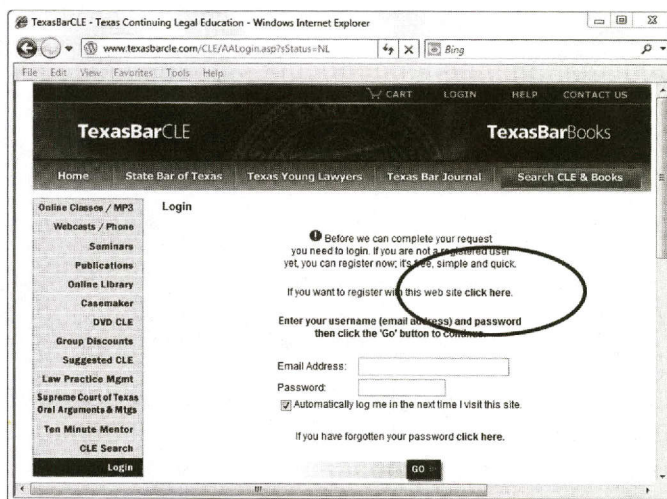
TexasBarCLE - Texas Continuing Legal Education - Windows Internet Explorer

www.texasbarcle.com/CLE/AALogin.asp?sStatus=NL

Bing

File Edit View Favorites Tools Help

CART LOGIN HELP CONTACT US

TexasBarCLE

TexasBarBooks

Home State Bar of Texas Texas Young Lawyers Texas Bar Journal Search CLE & Books

Online Classes / MP3
Webcasts / Phone
Seminars
Publications
Online Library
Casemaker
DVD CLE
Group Discounts
Suggested CLE
Law Practice Mgmt
Supreme Court of Texas Oral Arguments & Mtgs
Ten Minute Mentor
CLE Search
Login

Login

Before we can complete your request you need to login. If you are not a registered user yet, you can register now; it's free, simple and quick.

If you want to register with this web site click here.

Enter your username (email address) and password then click the 'Go' button to continue.

Email Address:

Password:

Automatically log me in the next time I visit this site.

If you have forgotten your password click here.

GO